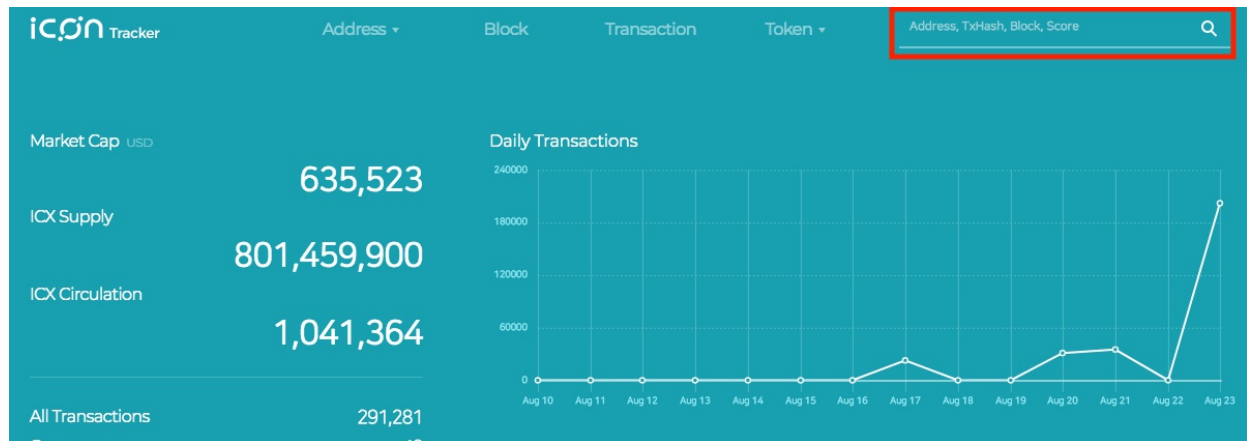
ICON Tracker

Address ▾ Block Transaction Token ▾

Address, TxHash, Block, Score

Market Cap USD

635,523

ICX Supply

801,459,900

ICX Circulation

1,041,364

All Transactions 291,281

Daily Transactions

240000

180000

120000

60000

0

Aug 10 Aug 11 Aug 12 Aug 13 Aug 14 Aug 15 Aug 16 Aug 17 Aug 18 Aug 19 Aug 20 Aug 21 Aug 22 Aug 23